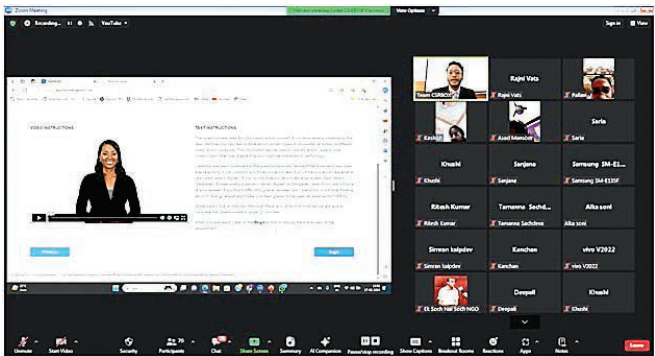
Zoom Meeting

Recording... YouTube

View Options

Sign in | View

VIDEO INSTRUCTIONS

TEXT INSTRUCTIONS

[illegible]

Team CSRBOX | Rajni Vats | Rajni Vats | Pallavi

Keshav | Asad Mansoori | Saria | Saria

Khushi | Sanjana | Samsung SM-E1...

Khushi | Sanjana | Samsung SM E135F

Ritesh Kumar | Tamanna Sachd... | Alka soni

Ritesh Kumar | Tamanna Sachdeva | Alka soni

Simran kalpdev | Kanchan | vivo V2022

Simran kalpdev | Kanchan | vivo V2022

Deepali | Khushi

Ek Soch Nai Soch NGO | Deepali | Khushi

Unmute | Start Video | Security | Participants 70 | Chat | Share Screen | Summary | AI Companion | Pause/stop recording | Show Captions | Breakout Rooms | Reactions | Apps | Notes | Leave